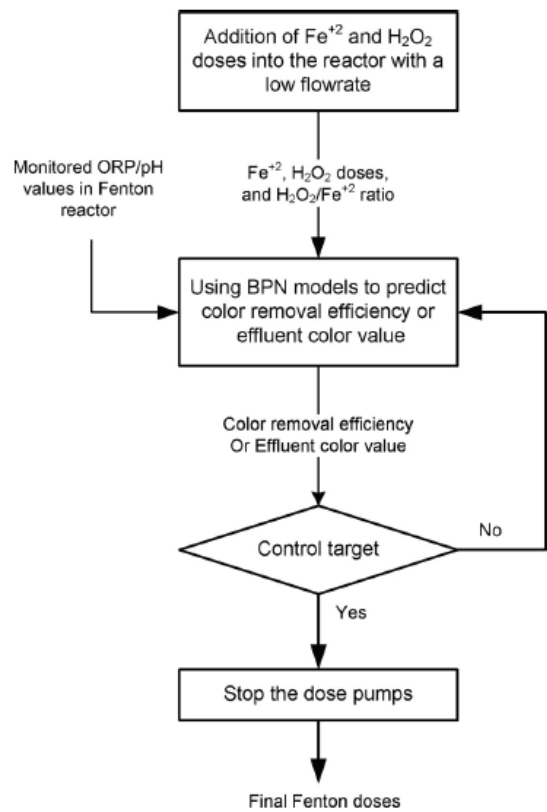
Addition of $Fe^{+2}$ and $H_2O_2$ doses into the reactor with a low flowrate

Monitored ORP/pH values in Fenton reactor

$Fe^{+2}$, $H_2O_2$ doses, and $H_2O_2/Fe^{+2}$ ratio

Using BPN models to predict color removal efficiency or effluent color value

Color removal efficiency Or Effluent color value

Control target

No

Yes

Stop the dose pumps

Final Fenton doses